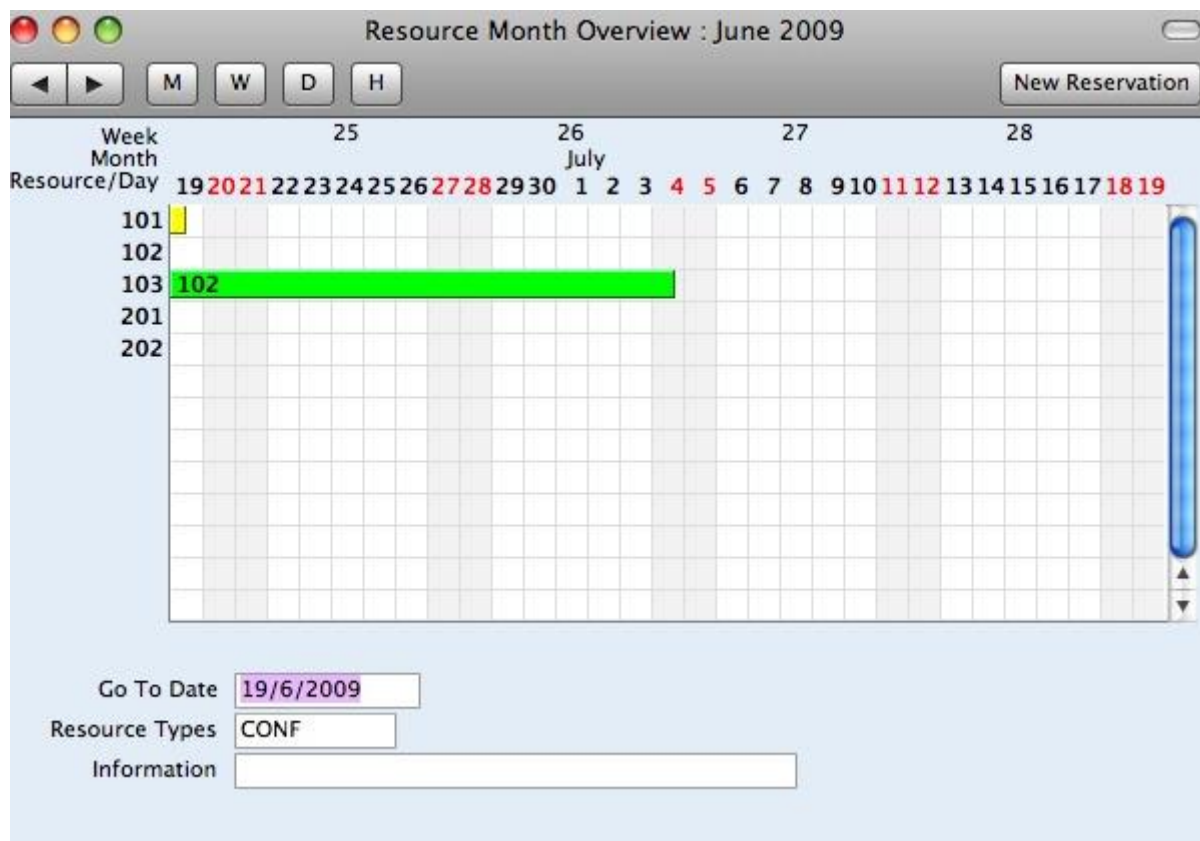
Resource Month Overview : June 2009

M W D H

New Reservation

Week 25 26 27 28
Month July
Resource/Day 19 20 21 22 23 24 25 26 27 28 29 30 1 2 3 4 5 6 7 8 9 10 11 12 13 14 15 16 17 18 19

101
102
103 102
201
202

Go To Date 19/6/2009
Resource Types CONF
Information